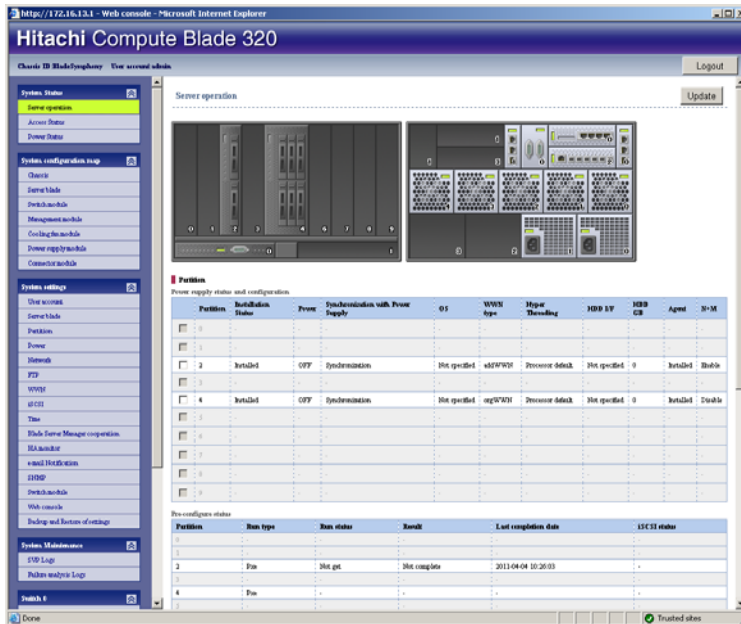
https://172.16.13.1 - Web console - Microsoft Internet Explorer

Hitachi Compute Blade 320

Chassis ID BladeSymphony User account admin

Logout

System Status
Server operation
Access Status
Power Status

System configuration map
Chassis
Server blade
Switch module
Management module
Cooling fan module
Power supply module
Connector module

System settings
User account
Server blade
Partition
Power
Network
FTP
WWN
iSCSI
Time
Blade Server Manager cooperation
HA monitor
e-mail Notification
SNMP
Switch module
Web console
Backup and Restore of settings

System Maintenance
SVP Logs
Failure analysis Logs

Switch 0

Server operation

Update

0 1 2 3 4 5 6 7 8 9

Partition
Power supply status and configuration

| | Partition | Installation Status | Power | Synchronization with Power Supply | OS | WWN type | Hyper Threading | HDD LV | HDD GB | Agent | N+M |
|---|---|---|---|---|---|---|---|---|---|---|---|
| | 0 | - | - | - | - | - | - | - | - | - | - |
| | 1 | - | - | - | - | - | - | - | - | - | - |
| | 2 | Installed | OFF | Synchronization | Not specified | adWWN | Processor default | Not specified | 0 | Installed | Enable |
| | 3 | - | - | - | - | - | - | - | - | - | - |
| | 4 | Installed | OFF | Synchronization | Not specified | orgWWN | Processor default | Not specified | 0 | Installed | Disable |
| | 5 | - | - | - | - | - | - | - | - | - | - |
| | 6 | - | - | - | - | - | - | - | - | - | - |
| | 7 | - | - | - | - | - | - | - | - | - | - |
| | 8 | - | - | - | - | - | - | - | - | - | - |
| | 9 | - | - | - | - | - | - | - | - | - | - |

Pre-configure status

| Partition | Run type | Run status | Result | Last completion date | iSCSI status |
|---|---|---|---|---|---|
| 0 | - | - | - | - | - |
| 1 | - | - | - | - | - |
| 2 | Pre | Not get | Not complete | 2011-04-04 10:26:03 | - |
| 3 | - | - | - | - | - |
| 4 | Pre | - | - | - | - |
| 5 | - | - | - | - | - |

Done
Trusted sites